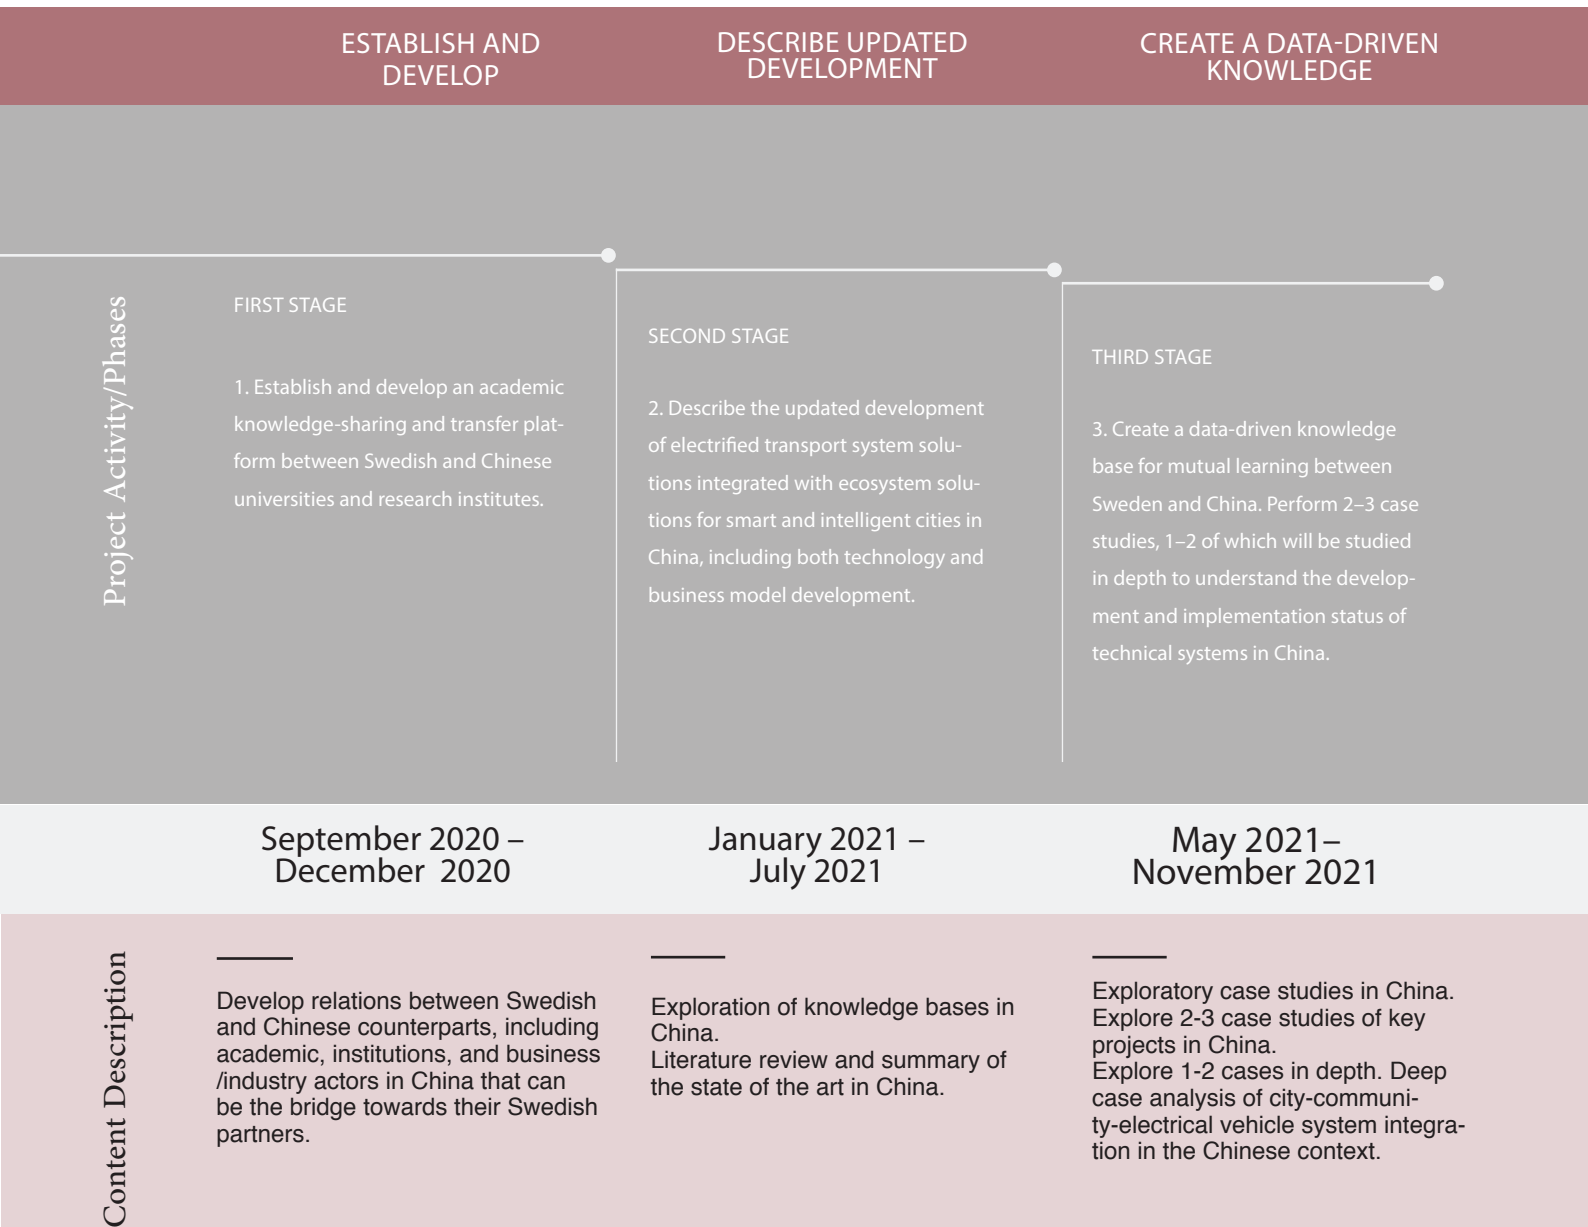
ESTABLISH AND DEVELOP

DESCRIBE UPDATED DEVELOPMENT

CREATE A DATA-DRIVEN KNOWLEDGE

Project Activity/Phases

FIRST STAGE

1. Establish and develop an academic knowledge-sharing and transfer platform between Swedish and Chinese universities and research institutes.

SECOND STAGE

2. Describe the updated development of electrified transport system solutions integrated with ecosystem solutions for smart and intelligent cities in China, including both technology and business model development.

THIRD STAGE

3. Create a data-driven knowledge base for mutual learning between Sweden and China. Perform 2–3 case studies, 1–2 of which will be studied in depth to understand the development and implementation status of technical systems in China.

September 2020 – December 2020

January 2021 – July 2021

May 2021– November 2021

Content Description

Develop relations between Swedish and Chinese counterparts, including academic, institutions, and business /industry actors in China that can be the bridge towards their Swedish partners.

Exploration of knowledge bases in China.
Literature review and summary of the state of the art in China.

Exploratory case studies in China.
Explore 2-3 case studies of key projects in China.
Explore 1-2 cases in depth. Deep case analysis of city-community-electrical vehicle system integration in the Chinese context.